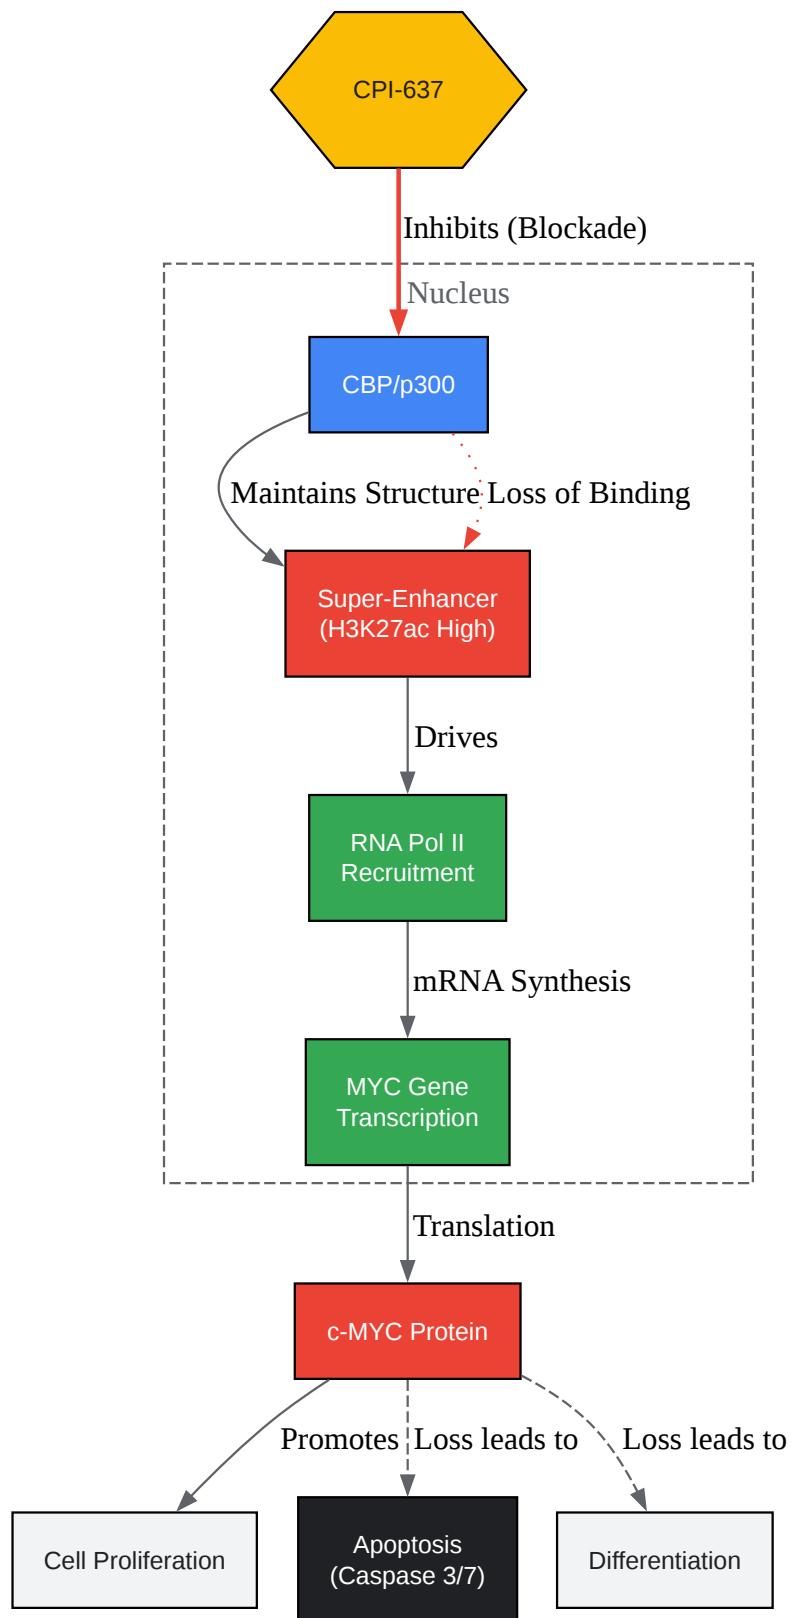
CPI-637

Inhibits (Blockade)

Nucleus

CBP/p300

Maintains Structure

Loss of Binding

Super-Enhancer (H3K27ac High)

Drives

RNA Pol II Recruitment

mRNA Synthesis

MYC Gene Transcription

Translation

c-MYC Protein

Promotes

Loss leads to

Loss leads to

Cell Proliferation

Apoptosis (Caspase 3/7)

Differentiation